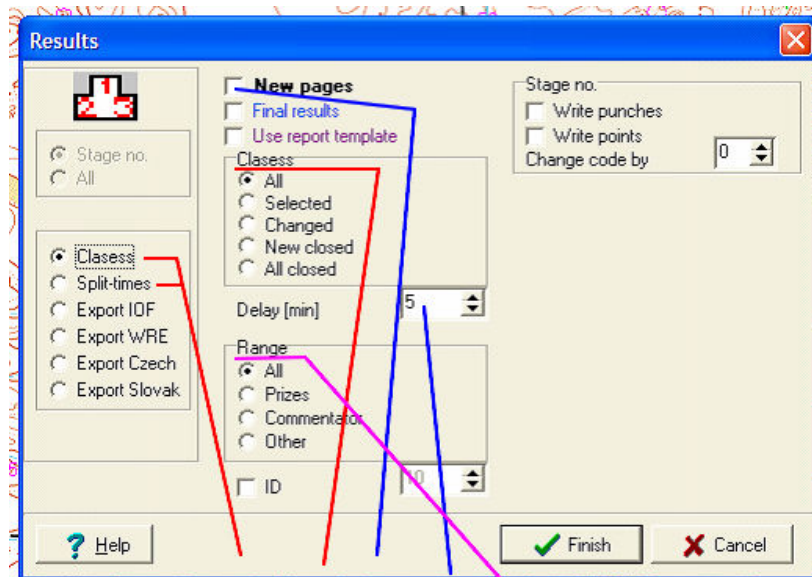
Results

1
2 3

Stage no.
All

Clasess
Split-times
Export IOF
Export WRE
Export Czech
Export Slovak

New pages
Final results
Use report template

Clasess
All
Selected
Changed
New closed
All closed

Delay [min] 5

Range
All
Prizes
Commentator
Other

ID 10

Stage no.
Write punches
Write points
Change code by 0

Help
Finish
Cancel